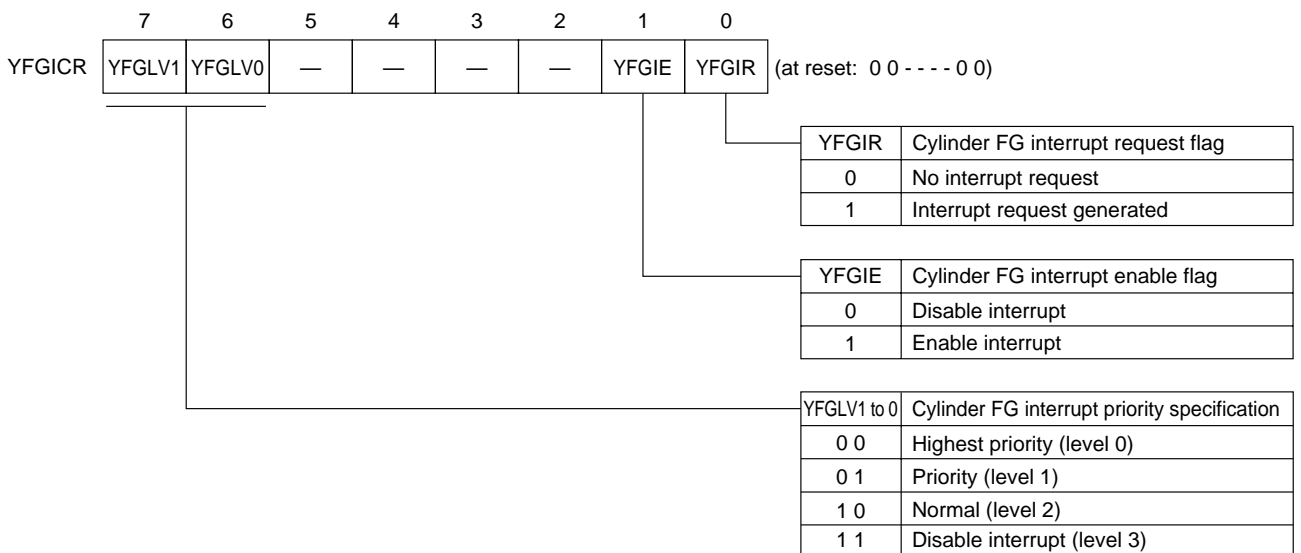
| | 7 | 6 | 5 | 4 | 3 | 2 | 1 | 0 | |
|---|---|---|---|---|---|---|---|---|---|
| YFGICR | YFGLV1 | YFGLV0 | — | — | — | — | YFGIE | YFGIR | (at reset: 0 0 - - - - 0 0) |

| YFGIR | Cylinder FG interrupt request flag |
|---|---|
| 0 | No interrupt request |
| 1 | Interrupt request generated |

| YFGIE | Cylinder FG interrupt enable flag |
|---|---|
| 0 | Disable interrupt |
| 1 | Enable interrupt |

| YFGLV1 to 0 | Cylinder FG interrupt priority specification |
|---|---|
| 0 0 | Highest priority (level 0) |
| 0 1 | Priority (level 1) |
| 1 0 | Normal (level 2) |
| 1 1 | Disable interrupt (level 3) |